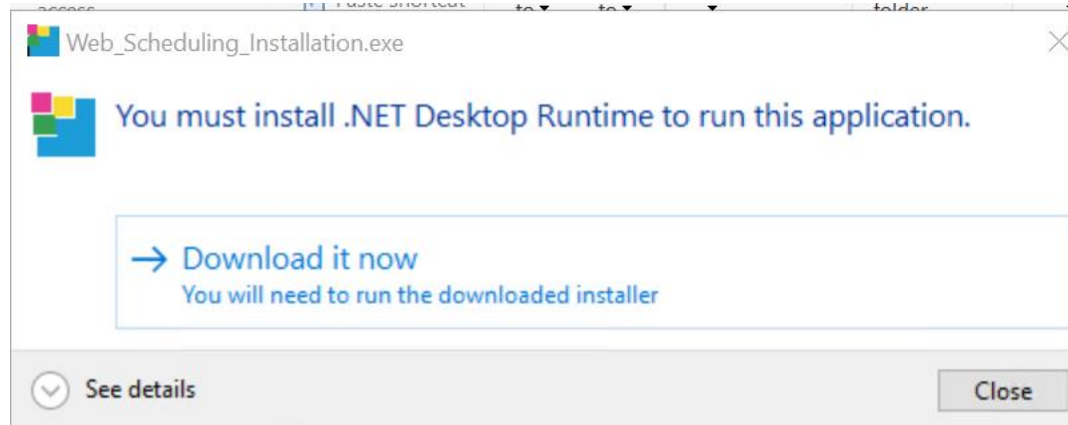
access | Paste shortcut | to ▾ | to ▾ | ▾ | folder

Web_Scheduling_Installation.exe

You must install .NET Desktop Runtime to run this application.

→ Download it now
You will need to run the downloaded installer

See details

Close